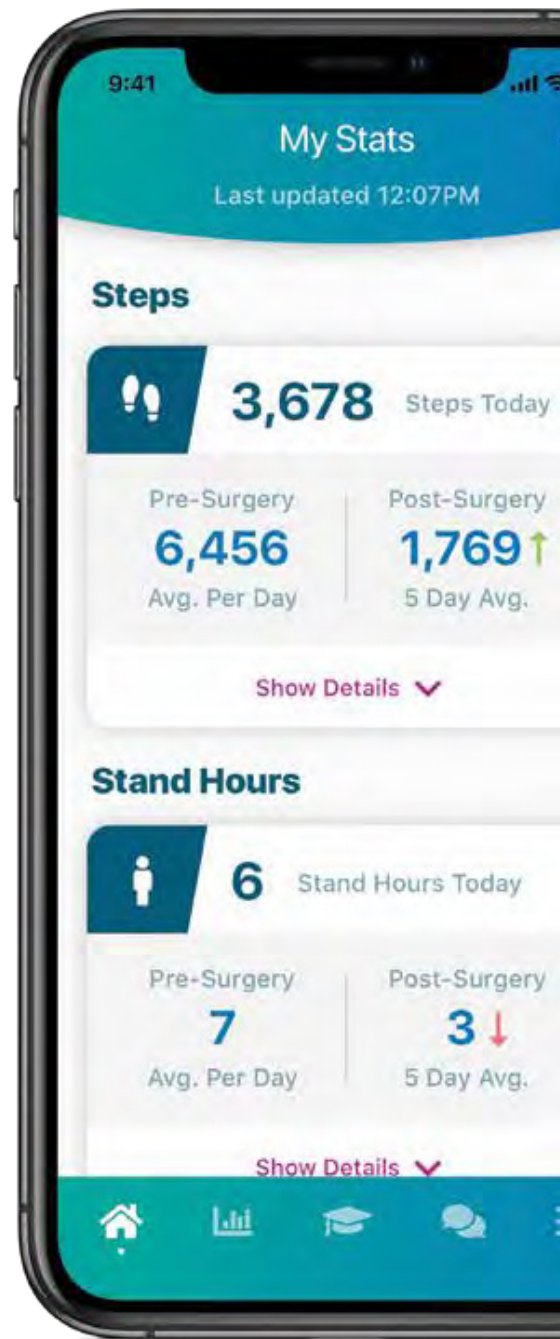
9:41

My Stats

Last updated 12:07PM

Steps

3,678 Steps Today

Pre-Surgery
6,456
Avg. Per Day

Post-Surgery
1,769
5 Day Avg.

Show Details

Stand Hours

6 Stand Hours Today

Pre-Surgery
7
Avg. Per Day

Post-Surgery
3
5 Day Avg.

Show Details